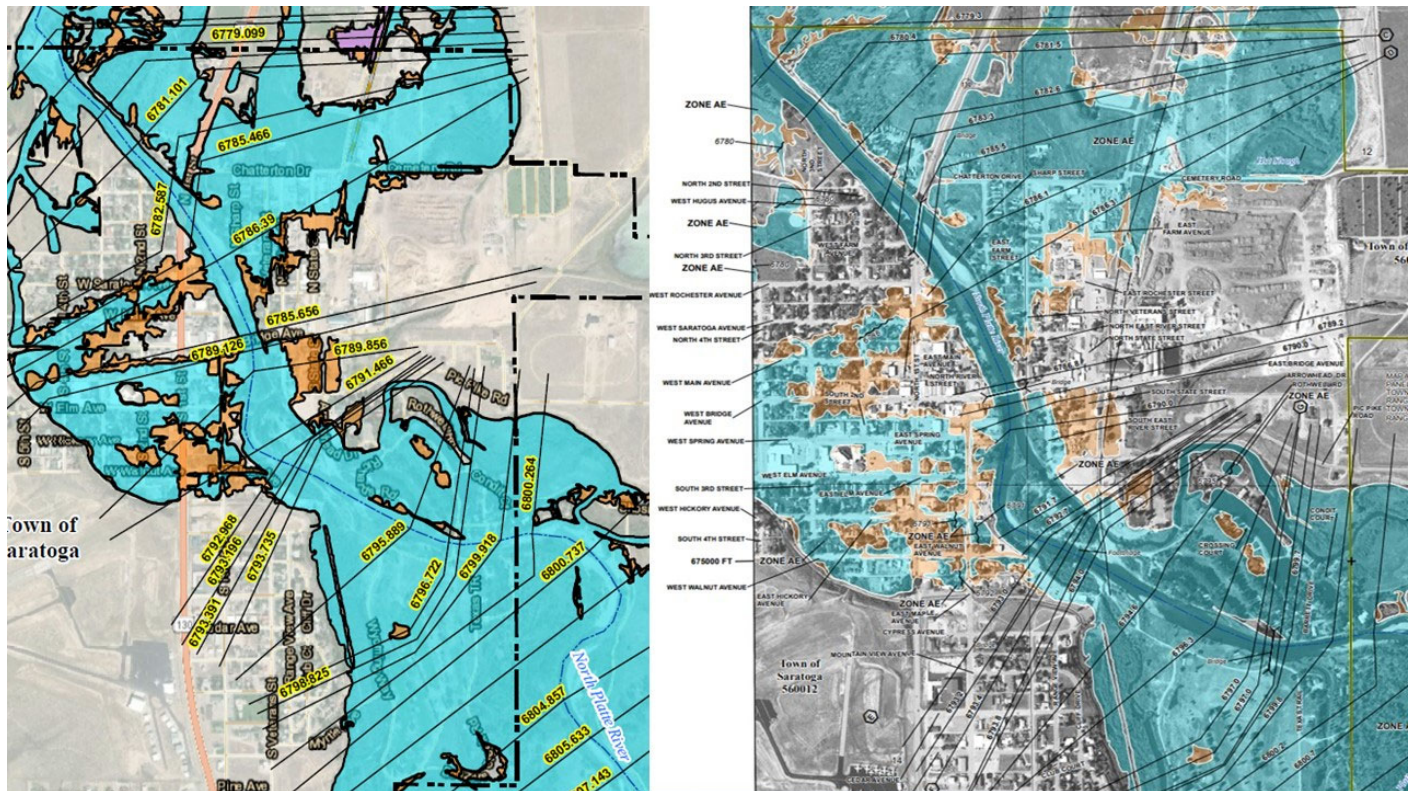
6779.099
6781.101
6785.466
Chatterton Dr
6782.587
6786.39
W Saratoga St
N State St
6785.656
6789.126
6789.856
6791.466
Pic Pike Rd
Elm Ave
6800.264
Town of Saratoga
6792.968
6793.196
6793.735
6795.889
6796.722
6799.918
6800.737
6793.391
6798.825
130
Cedar Ave
North Platte River
6804.857
6805.633
6807.143
Pine Ave

6779.3
6780.4
ZONE AE
6780
NORTH 2ND STREET
WEST HUGUS AVENUE
ZONE AE
NORTH 3RD STREET
ZONE AE
WEST ROCHESTER AVENUE
WEST SARATOGA AVENUE
NORTH 4TH STREET
WEST MAIN AVENUE
WEST BRIDGE AVENUE
WEST SPRING AVENUE
SOUTH 3RD STREET
WEST HICKORY AVENUE
SOUTH 4TH STREET
675000 FT
WEST WALNUT AVENUE
ZONE AE
CHATTERTON DRIVE
SHARP STREET
CEMETERY ROAD
EAST FARM AVENUE
EAST FARM STREET
EAST ROCHESTER STREET
NORTH VETERANS STREET
NORTH EAST RIVER STREET
NORTH STATE STREET
EAST BRIDGE AVENUE
ARROWHEAD DR
ROTHWEWARD
SOUTH STATE STREET
SOUTH EAST RIVER STREET
ZONE AE
ZONE AE
PIC PIKE ROAD
WEST ELM AVENUE
EAST ELM AVENUE
EAST SPRING AVENUE
EAST MAIN AVENUE
ZONE AE
CONDIT COURT
CROSSING COURT
ZONE AE
MOUNTAIN VIEW AVENUE
CYPRESS AVENUE
Town of Saratoga 560012
Town of 560
12
6789.2
6790.5
ZONE AE